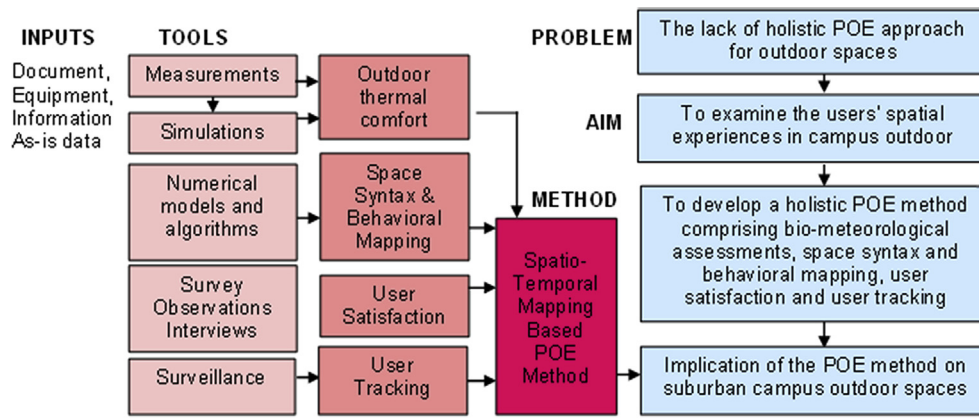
INPUTS

Document, Equipment, Information As-is data

TOOLS

Measurements

Simulations

Numerical models and algorithms

Survey Observations Interviews

Surveillance

Outdoor thermal comfort

Space Syntax & Behavioral Mapping

User Satisfaction

User Tracking

METHOD

Spatio-Temporal Mapping Based POE Method

PROBLEM

The lack of holistic POE approach for outdoor spaces

AIM

To examine the users' spatial experiences in campus outdoor

To develop a holistic POE method comprising bio-meteorological assessments, space syntax and behavioral mapping, user satisfaction and user tracking

Implication of the POE method on suburban campus outdoor spaces